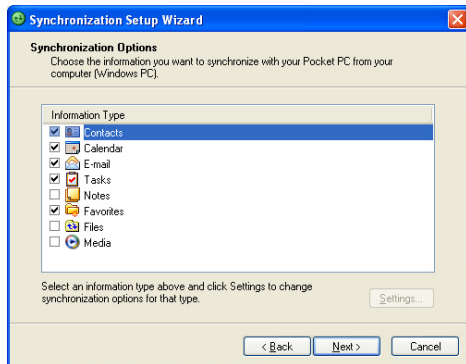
Synchronization Setup Wizard

Synchronization Options
Choose the information you want to synchronize with your Pocket PC from your computer (Windows PC).

Information Type
Contacts
Calendar
E-mail
Tasks
Notes
Favorites
Files
Media

Select an information type above and click Settings to change synchronization options for that type.

Settings...

< Back
Next >
Cancel